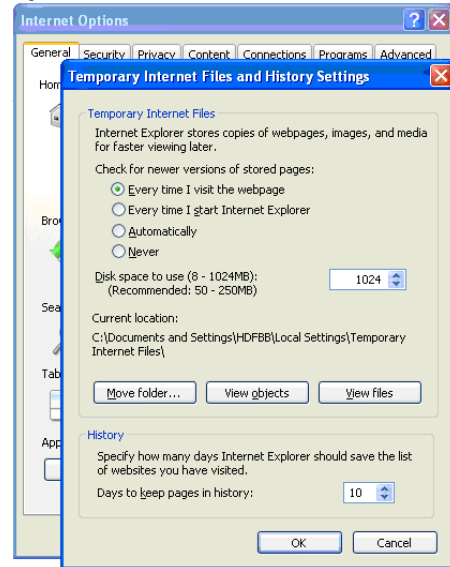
Internet Options

General Security Privacy Content Connections Programs Advanced

Hom

Bro

Sea

Tab

App

Temporary Internet Files and History Settings

Temporary Internet Files

Internet Explorer stores copies of webpages, images, and media for faster viewing later.

Check for newer versions of stored pages:

Every time I visit the webpage

Every time I start Internet Explorer

Automatically

Never

Disk space to use (8 - 1024MB):
(Recommended: 50 - 250MB)

1024

Current location:

C:\Documents and Settings\HDFBB\Local Settings\Temporary Internet Files\

Move folder...

View objects

View files

History

Specify how many days Internet Explorer should save the list of websites you have visited.

Days to keep pages in history:

10

OK

Cancel